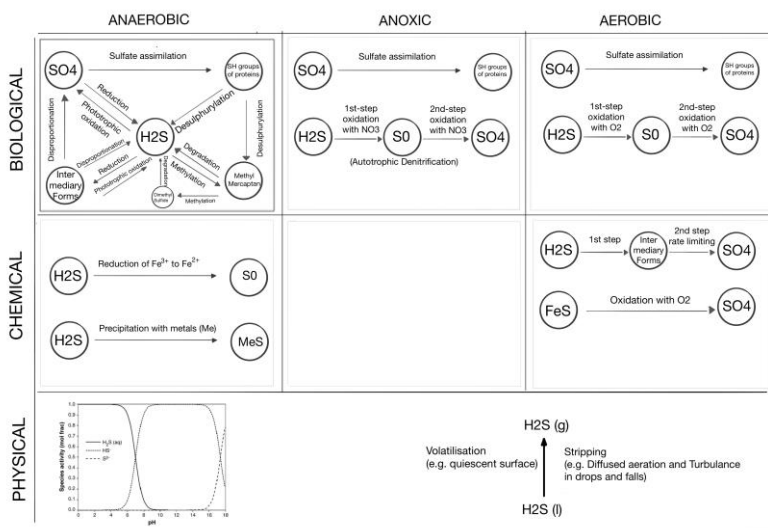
ANAEROBIC

ANOXIC

AEROBIC

BIOLOGICAL

SO4

Sulfate assimilation

SH groups of proteins

Reduction

Phototrophic oxidation

H2S

Desulphurylation

Desulphurylation

Disproportionation

Disproportionation

Reduction

Phototrophic oxidation

Degradation

Methylation

Inter mediary Forms

Dimethyl sulfide

Methyl Mercaptan

Methylation

SO4

Sulfate assimilation

SH groups of proteins

H2S

1st-step oxidation with NO3

S0

2nd-step oxidation with NO3

SO4

(Autotrophic Denitrification)

SO4

Sulfate assimilation

SH groups of proteins

H2S

1st-step oxidation with O2

S0

2nd-step oxidation with O2

SO4

CHEMICAL

H2S

Reduction of $Fe^{3+}$ to $Fe^{2+}$

S0

H2S

Precipitation with metals (Me)

MeS

H2S

1st step

Inter mediary Forms

2nd step rate limiting

SO4

FeS

Oxidation with O2

SO4

PHYSICAL

Species activity (mol frac)

1.0
0.9
0.8
0.7
0.6
0.5
0.4
0.3
0.2
0.1
0.0

0 2 4 6 8 10 12 14 16 18

pH

$H_2S$ (aq)
HS⁻
S²⁻

H2S (g)

Volatilisation (e.g. quiescent surface)

Stripping (e.g. Diffused aeration and Turbulance in drops and falls)

H2S (l)